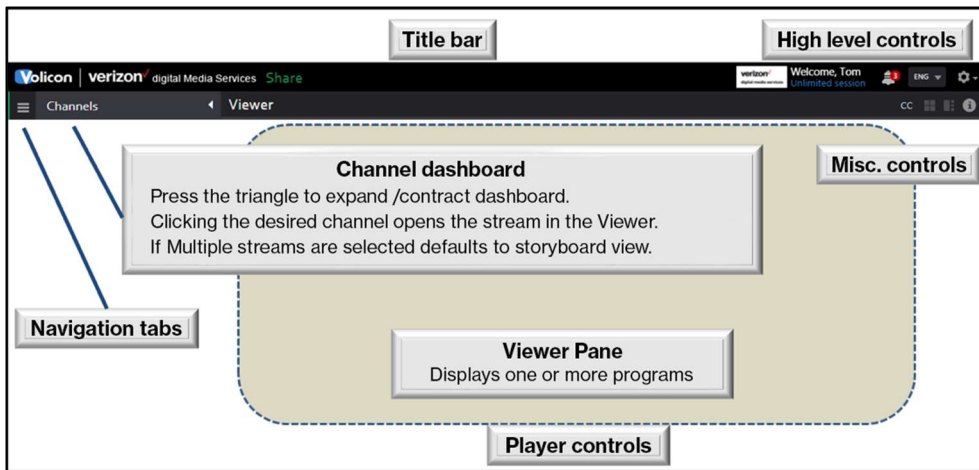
Title bar

High level controls

Volicon | verizon digital Media Services Share

verizon digital media services Welcome, Tom Unlimited session 3 ENG

Channels ◄ Viewer

CC

Channel dashboard
Press the triangle to expand /contract dashboard.
Clicking the desired channel opens the stream in the Viewer.
If Multiple streams are selected defaults to storyboard view.

Misc. controls

Navigation tabs

Viewer Pane
Displays one or more programs

Player controls